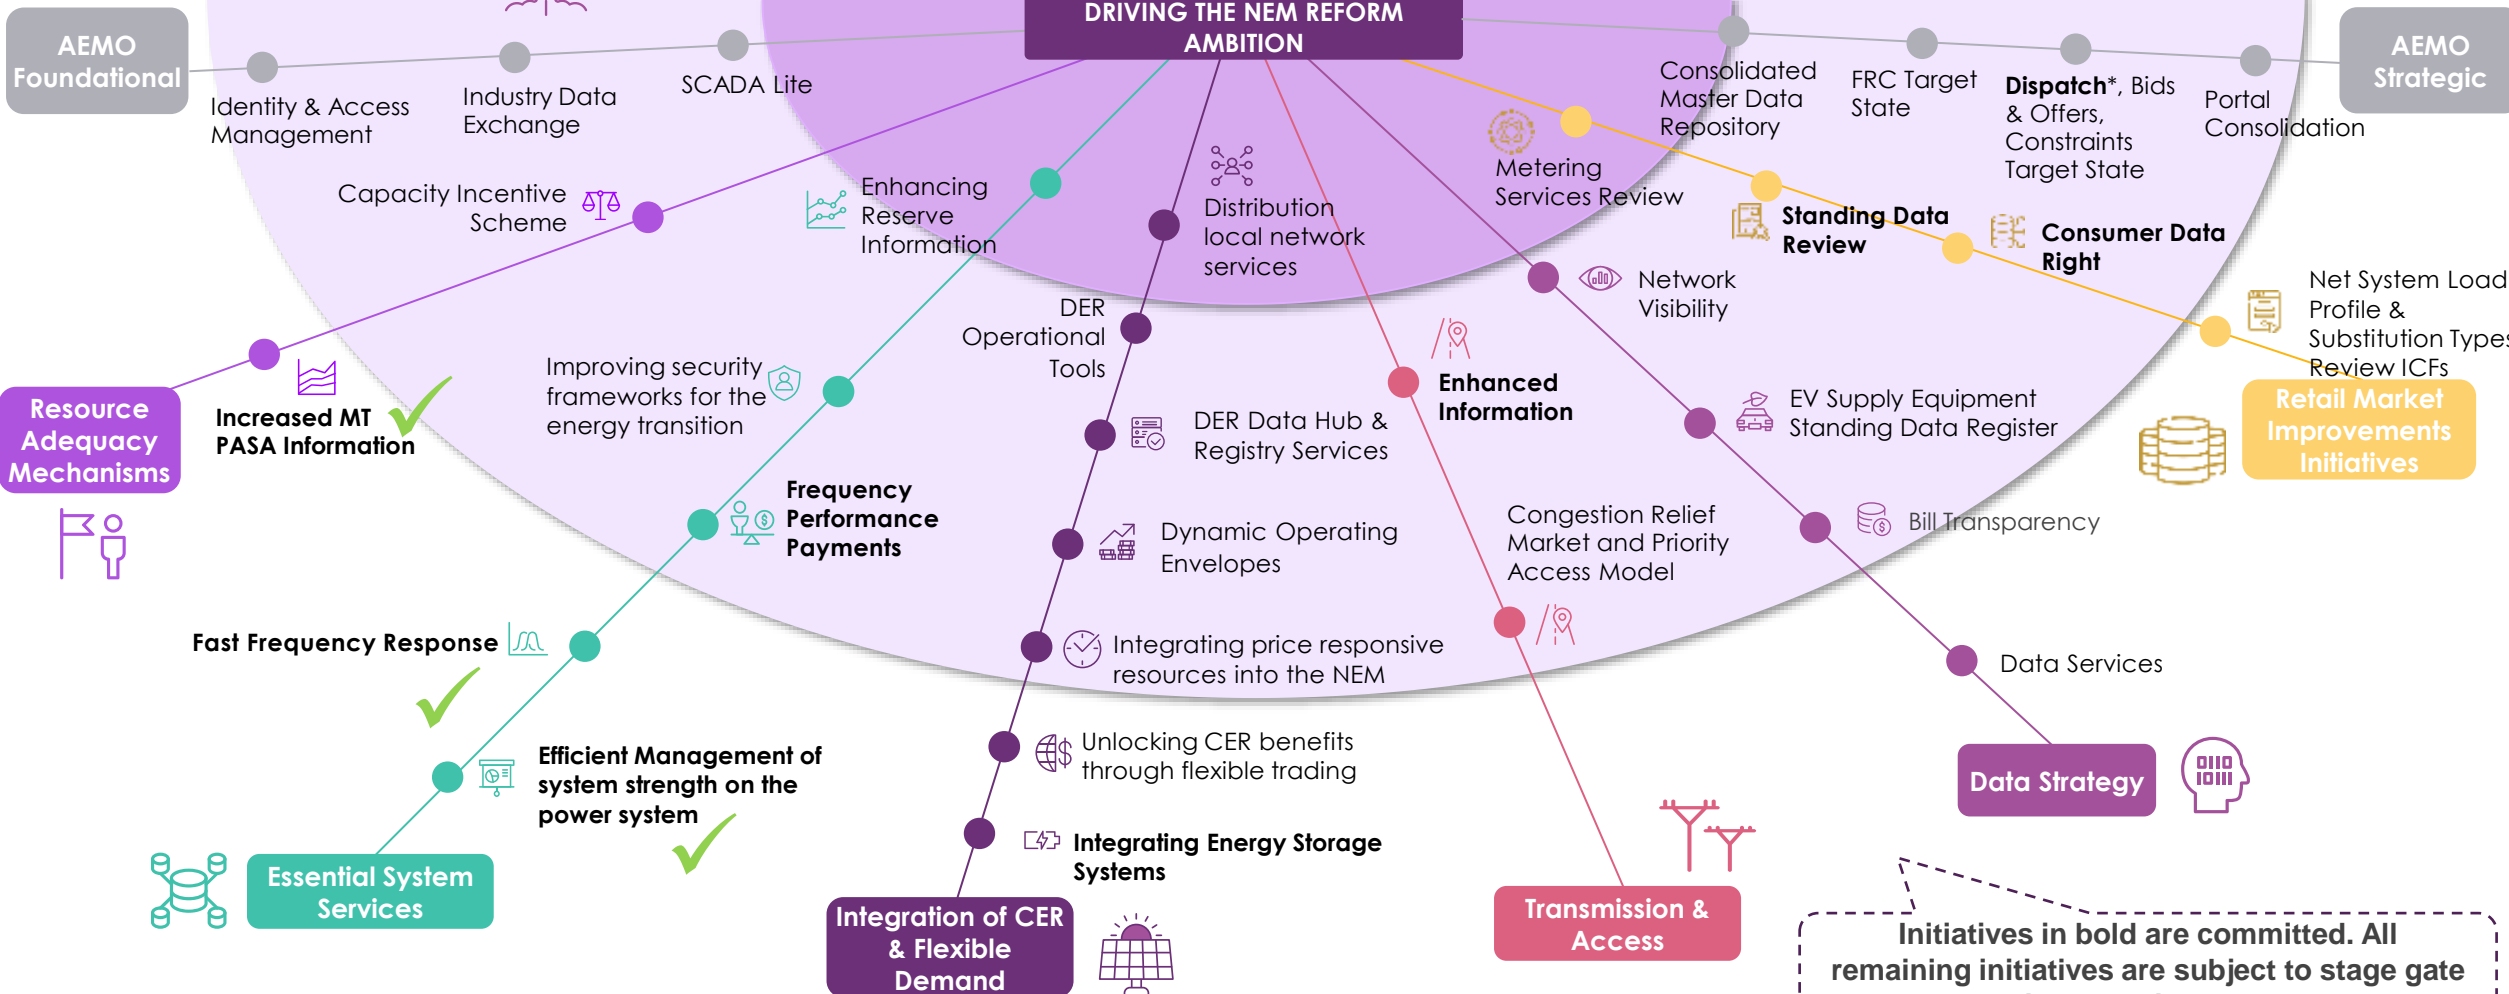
DRIVING THE NEM REFORM AMBITION

AEMO Foundational

AEMO Strategic

Identity & Access Management

Industry Data Exchange

SCADA Lite

Consolidated Master Data Repository

FRC Target State

**Dispatch***, Bids & Offers, Constraints Target State

Portal Consolidation

Capacity Incentive Scheme

Enhancing Reserve Information

Distribution local network services

Metering Services Review

**Standing Data Review**

**Consumer Data Right**

Network Visibility

Net System Load Profile & Substitution Types Review ICFs

DER Operational Tools

Improving security frameworks for the energy transition

**Enhanced Information**

Resource Adequacy Mechanisms

**Increased MT PASA Information**

DER Data Hub & Registry Services

EV Supply Equipment Standing Data Register

Retail Market Improvements Initiatives

**Frequency Performance Payments**

Dynamic Operating Envelopes

Congestion Relief Market and Priority Access Model

Bill Transparency

**Fast Frequency Response**

Integrating price responsive resources into the NEM

Data Services

**Efficient Management of system strength on the power system**

Unlocking CER benefits through flexible trading

Data Strategy

**Integrating Energy Storage Systems**

Essential System Services

Integration of CER & Flexible Demand

Transmission & Access

Initiatives in bold are committed. All remaining initiatives are subject to stage gate